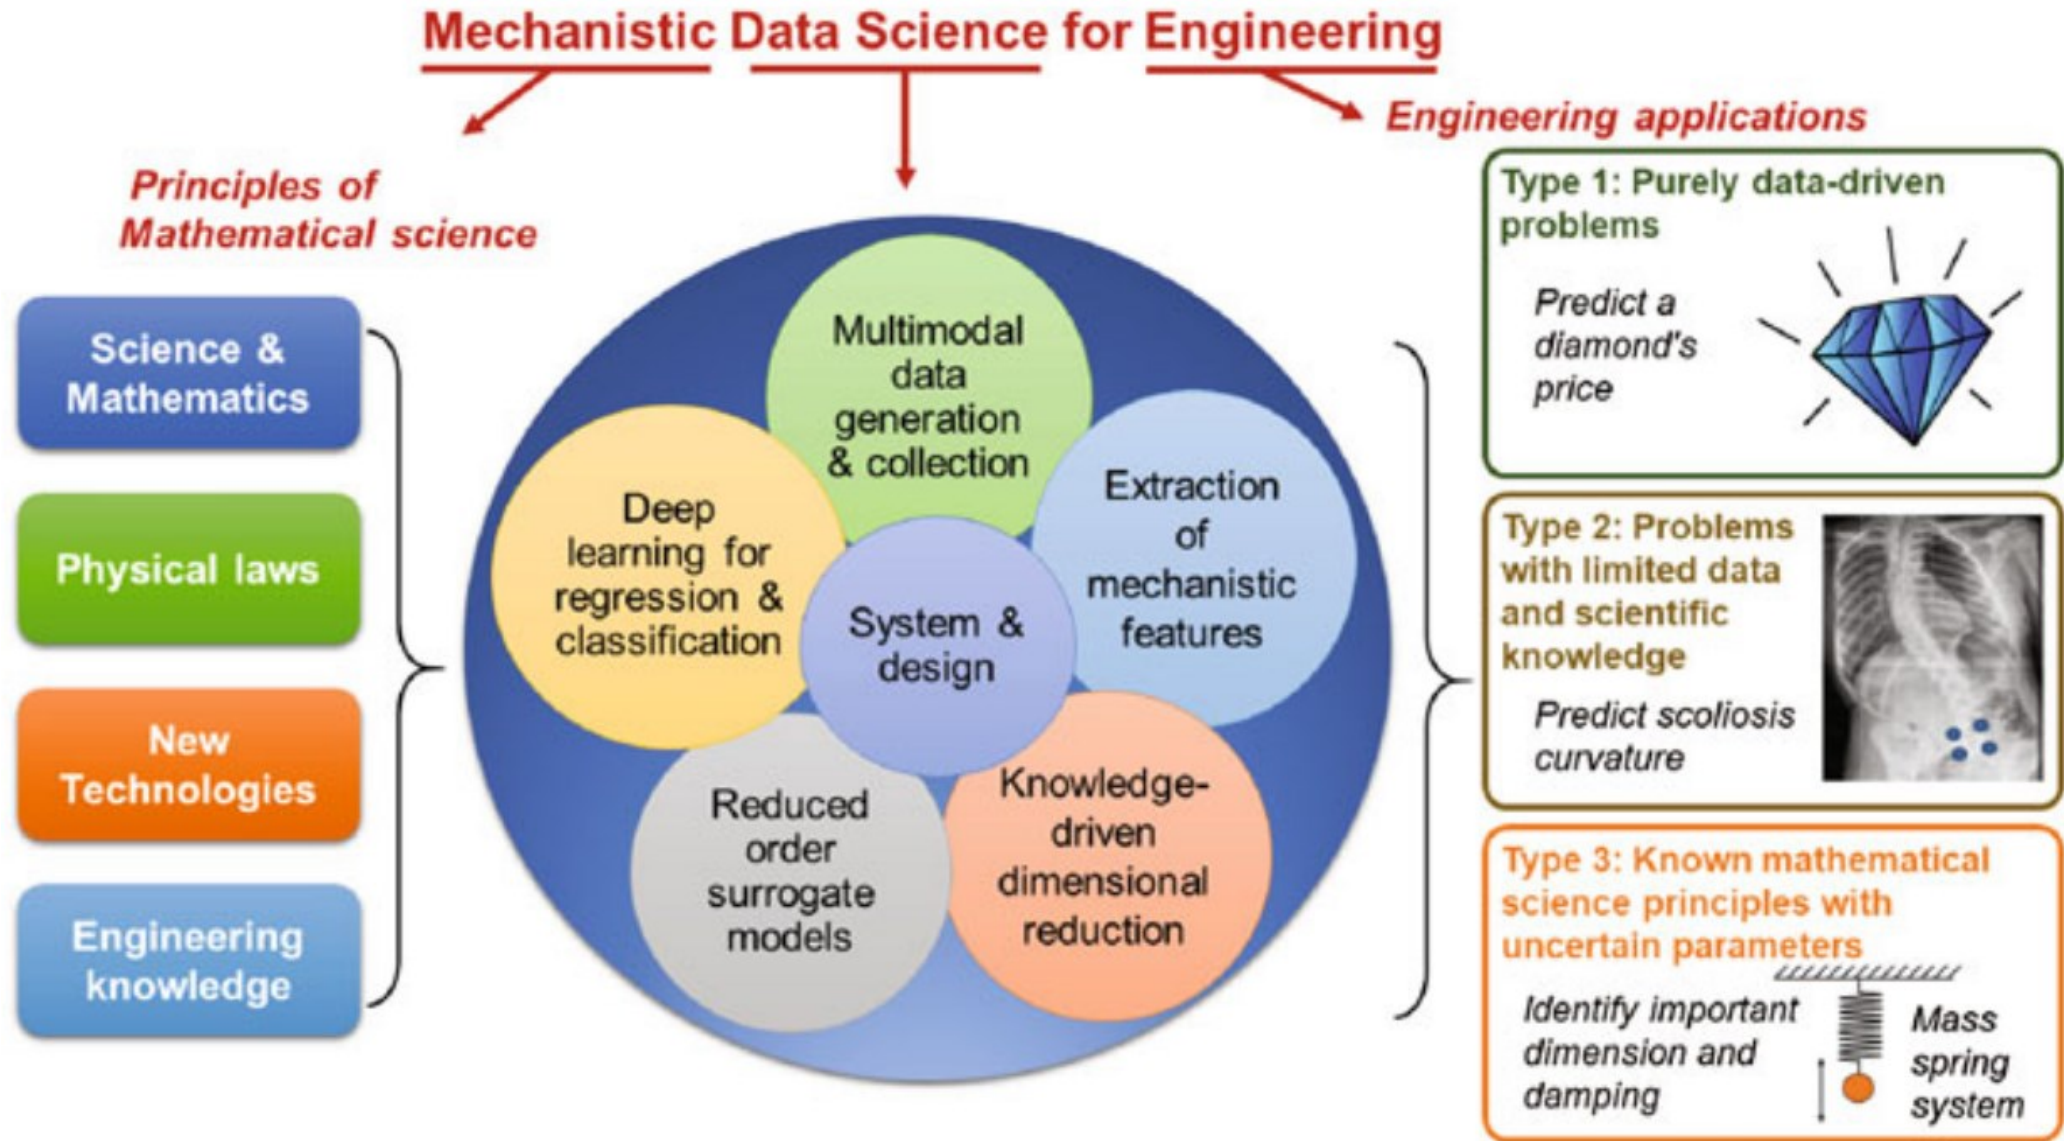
Mechanistic Data Science for Engineering

Principles of Mathematical science

Engineering applications

Science & Mathematics

Physical laws

New Technologies

Engineering knowledge

Multimodal data generation & collection

Deep learning for regression & classification

Extraction of mechanistic features

System & design

Reduced order surrogate models

Knowledge-driven dimensional reduction

Type 1: Purely data-driven problems

Predict a diamond's price

Type 2: Problems with limited data and scientific knowledge

Predict scoliosis curvature

Type 3: Known mathematical science principles with uncertain parameters

Identify important dimension and damping

Mass spring system